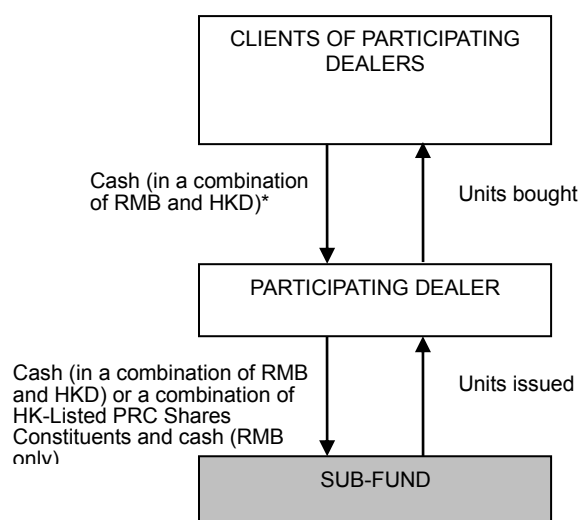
CLIENTS OF PARTICIPATING DEALERS

Cash (in a combination of RMB and HKD)*

Units bought

PARTICIPATING DEALER

Cash (in a combination of RMB and HKD) or a combination of HK-Listed PRC Shares Constituents and cash (RMB only)

Units issued

SUB-FUND